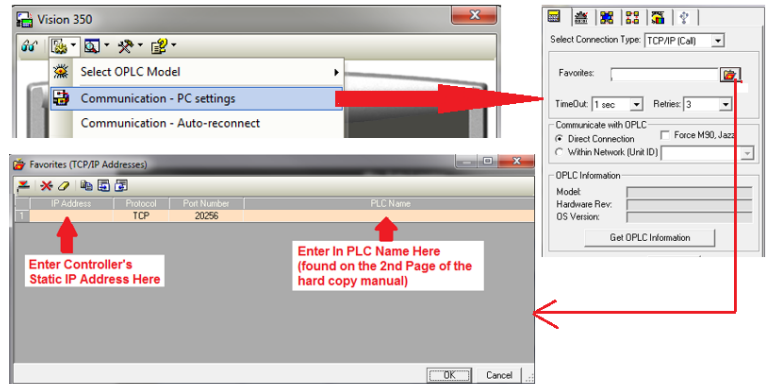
Vision 350

Select OPLC Model

Communication - PC settings

Communication - Auto-reconnect

Select Connection Type: TCP/IP (Call)

Favorites:

TimeOut: 1 sec Retries: 3

Communicate with OPLC

Direct Connection

Force M90, Jazz

Within Network (Unit ID)

OPLC Information

Model:

Hardware Rev:

OS Version:

Get OPLC Information

Favorites (TCP/IP Addresses)

| | IP Address | Protocol | Port Number | PLC Name |
|---|---|---|---|---|
| 1 | | TCP | 20256 | |

Enter Controller's Static IP Address Here

Enter In PLC Name Here (found on the 2nd Page of the hard copy manual)

OK

Cancel